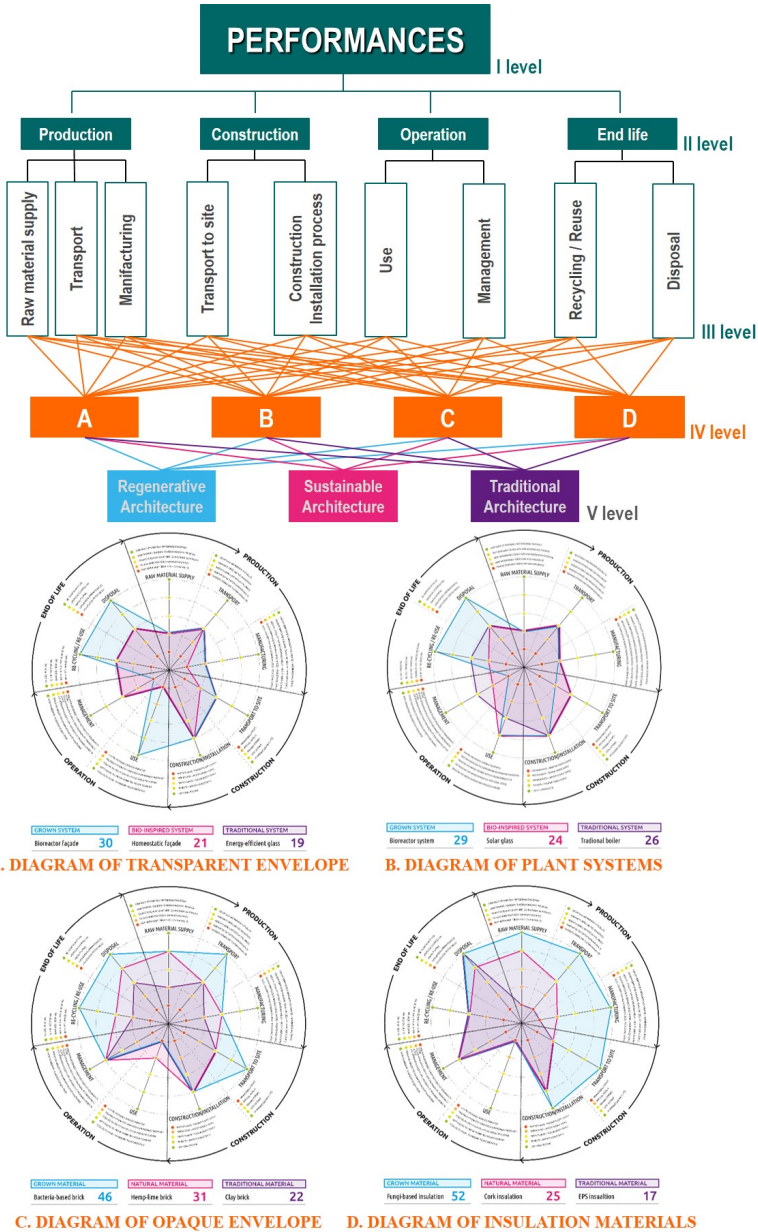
PERFORMANCES

I level

Production

Construction

Operation

End life

II level

Raw material supply

Transport

Manifacturing

Transport to site

Construction Installation process

Use

Management

Recycling / Reuse

Disposal

III level

A

B

C

D

IV level

Regenerative Architecture

Sustainable Architecture

Traditional Architecture

V level

PRODUCTION
RAW MATERIAL SUPPLY
TRANSPORT
MANUFACTURING
TRANSPORT TO SITE
CONSTRUCTION
CONSTRUCTION/INSTALLATION
USE
OPERATION
MANAGEMENT
RE-CYCLING / RE-USE
DISPOSAL
END OF LIFE

GROWN SYSTEM
Bioreactor façade 30
BIO-INSPIRED SYSTEM
Homeostatic façade 21
TRADITIONAL SYSTEM
Energy-efficient glass 19

. DIAGRAM OF TRANSPARENT ENVELOPE

PRODUCTION
RAW MATERIAL SUPPLY
TRANSPORT
MANUFACTURING
TRANSPORT TO SITE
CONSTRUCTION
CONSTRUCTION/INSTALLATION
USE
OPERATION
MANAGEMENT
RE-CYCLING / RE-USE
DISPOSAL
END OF LIFE

GROWN SYSTEM
Bioreactor system 29
BIO-INSPIRED SYSTEM
Solar glass 24
TRADITIONAL SYSTEM
Tradional boiler 26

B. DIAGRAM OF PLANT SYSTEMS

PRODUCTION
RAW MATERIAL SUPPLY
TRANSPORT
MANUFACTURING
TRANSPORT TO SITE
CONSTRUCTION
CONSTRUCTION/INSTALLATION
USE
OPERATION
MANAGEMENT
RE-CYCLING / RE-USE
DISPOSAL
END OF LIFE

GROWN MATERIAL
Bacteria-based brick 46
NATURAL MATERIAL
Hemp-lime brick 31
TRADITIONAL MATERIAL
Clay brick 22

C. DIAGRAM OF OPAQUE ENVELOPE

PRODUCTION
RAW MATERIAL SUPPLY
TRANSPORT
MANUFACTURING
TRANSPORT TO SITE
CONSTRUCTION
CONSTRUCTION/INSTALLATION
USE
OPERATION
MANAGEMENT
RE-CYCLING / RE-USE
DISPOSAL
END OF LIFE

GROWN MATERIAL
Fungi-based insulation 52
NATURAL MATERIAL
Cork insulation 25
TRADITIONAL MATERIAL
EPS insulation 17

D. DIAGRAM OF INSULATION MATERIALS